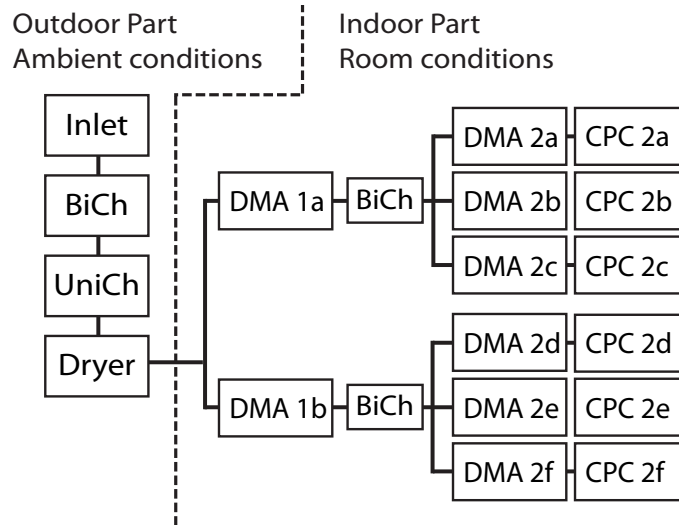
Outdoor Part
Ambient conditions

Indoor Part
Room conditions

Inlet

BiCh

UniCh

Dryer

DMA 1a

BiCh

DMA 2a
CPC 2a

DMA 2b
CPC 2b

DMA 2c
CPC 2c

DMA 1b

BiCh

DMA 2d
CPC 2d

DMA 2e
CPC 2e

DMA 2f
CPC 2f